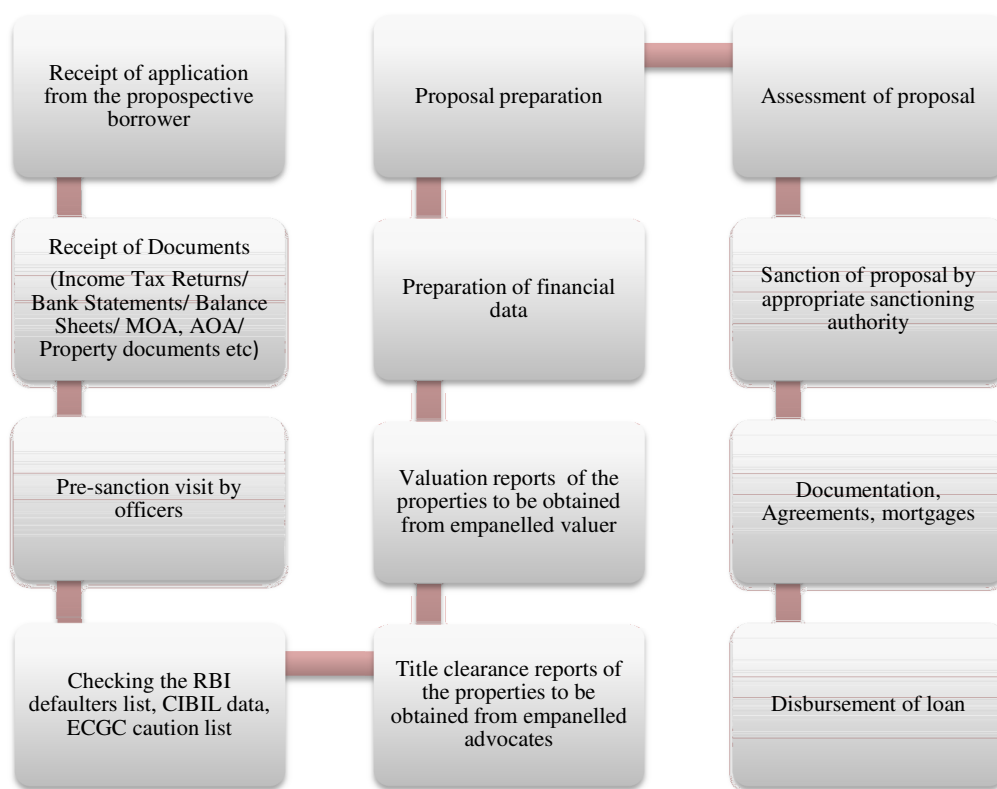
Receipt of application from the propospective borrower

Receipt of Documents (Income Tax Returns/ Bank Statements/ Balance Sheets/ MOA, AOA/ Property documents etc)

Pre-sanction visit by officers

Checking the RBI defaulters list, CIBIL data, ECGC caution list

Title clearance reports of the properties to be obtained from empanelled advocates

Valuation reports of the properties to be obtained from empanelled valuer

Preparation of financial data

Proposal preparation

Assessment of proposal

Sanction of proposal by appropriate sanctioning authority

Documentation, Agreements, mortgages

Disbursement of loan